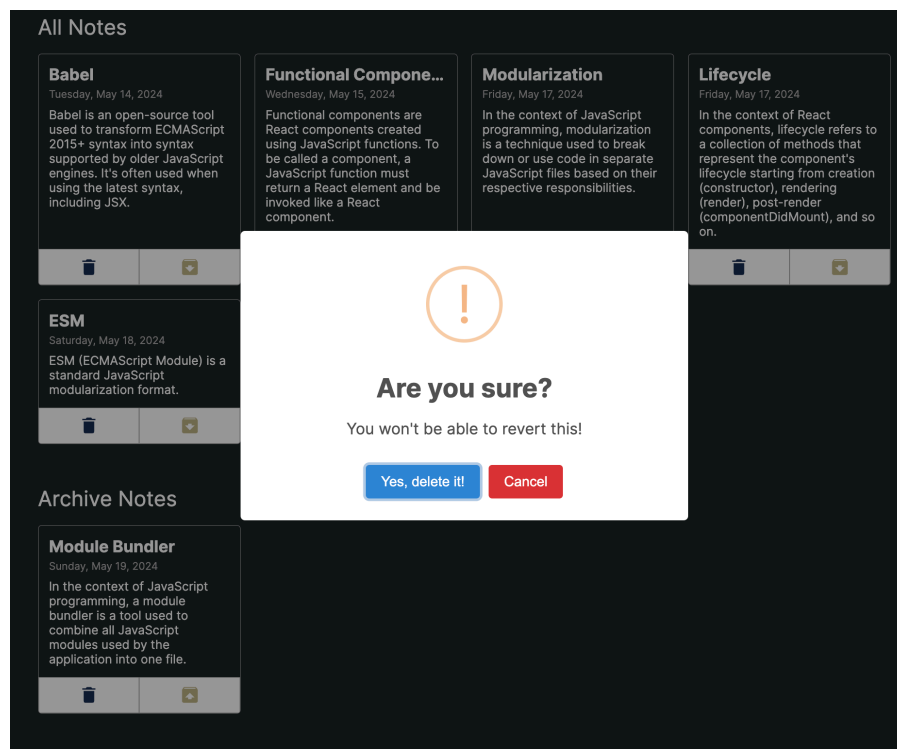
All Notes

Babel
Tuesday, May 14, 2024
Babel is an open-source tool used to transform ECMAScript 2015+ syntax into syntax supported by older JavaScript engines. It's often used when using the latest syntax, including JSX.

Functional Compone...
Wednesday, May 15, 2024
Functional components are React components created using JavaScript functions. To be called a component, a JavaScript function must return a React element and be invoked like a React component.

Modularization
Friday, May 17, 2024
In the context of JavaScript programming, modularization is a technique used to break down or use code in separate JavaScript files based on their respective responsibilities.

Lifecycle
Friday, May 17, 2024
In the context of React components, lifecycle refers to a collection of methods that represent the component's lifecycle starting from creation (constructor), rendering (render), post-render (componentDidMount), and so on.

ESM
Saturday, May 18, 2024
ESM (ECMAScript Module) is a standard JavaScript modularization format.

!

Are you sure?

You won't be able to revert this!

Yes, delete it!

Cancel

Archive Notes

Module Bundler
Sunday, May 19, 2024
In the context of JavaScript programming, a module bundler is a tool used to combine all JavaScript modules used by the application into one file.